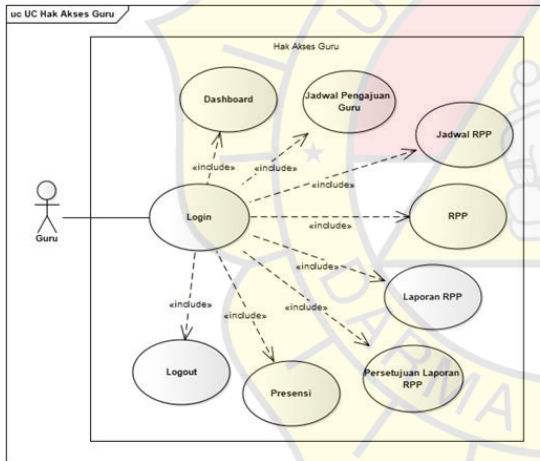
uc UC Hak Akses Guru

Hak Akses Guru

Dashboard

Jadwal Pengajuan Guru

Jadwal RPP

«include»

«include»

«include»

Guru

Login

RPP

«include»

«include»

Laporan RPP

«include»

«include»

«include»

Logout

Presensi

Persetujuan Laporan RPP